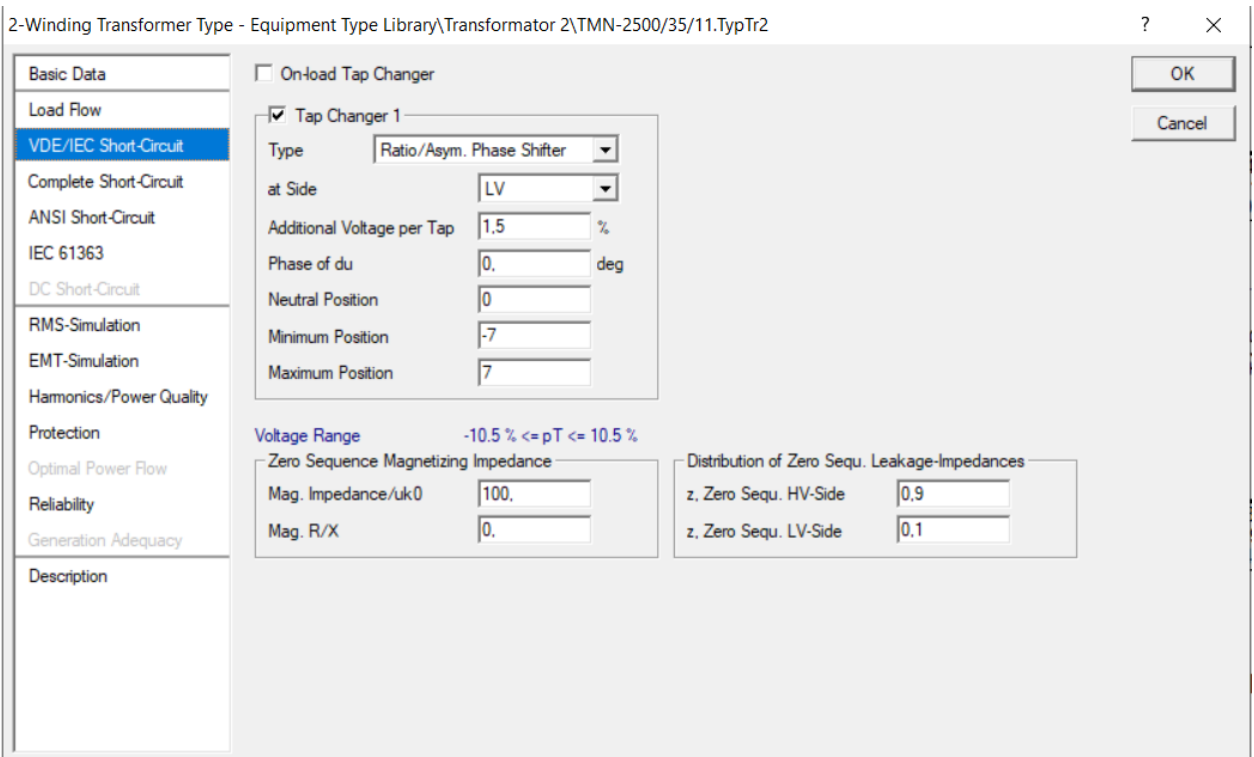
2-Winding Transformer Type - Equipment Type Library\Transformator 2\TMN-2500/35/11.TypTr2

? ✕

Basic Data
Load Flow
VDE/IEC Short-Circuit
Complete Short-Circuit
ANSI Short-Circuit
IEC 61363
DC Short-Circuit
RMS-Simulation
EMT-Simulation
Harmonics/Power Quality
Protection
Optimal Power Flow
Reliability
Generation Adequacy
Description

On-load Tap Changer

Tap Changer 1
Type Ratio/Asym. Phase Shifter
at Side LV
Additional Voltage per Tap 1,5 %
Phase of du 0, deg
Neutral Position 0
Minimum Position -7
Maximum Position 7

Voltage Range -10.5 % <= pT <= 10.5 %

Zero Sequence Magnetizing Impedance
Mag. Impedance/uk0 100,
Mag. R/X 0,

Distribution of Zero Sequ. Leakage-Impedances
z, Zero Sequ. HV-Side 0,9
z, Zero Sequ. LV-Side 0,1

OK
Cancel